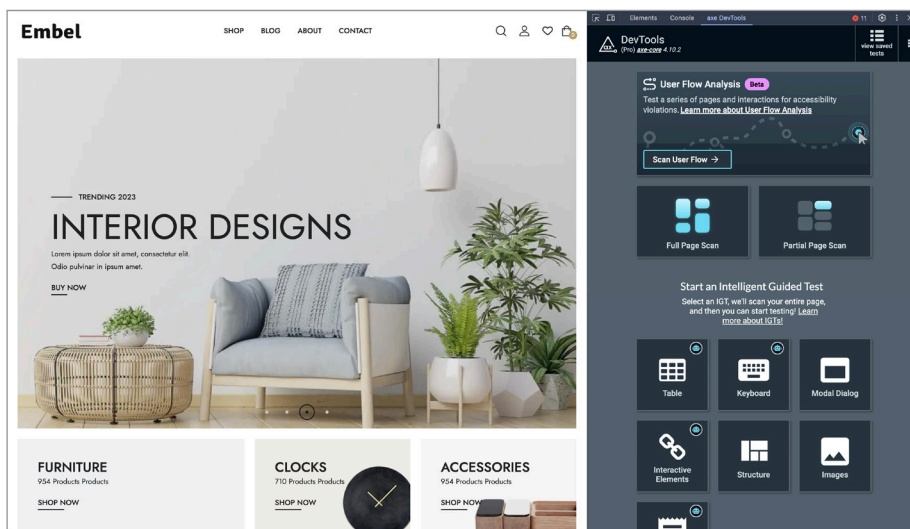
Embel

SHOP BLOG ABOUT CONTACT

TRENDING 2023

INTERIOR DESIGNS

Lorem ipsum dolor sit amet, consectetur elit. Odio pulvinar in ipsum amet.

BUY NOW

FURNITURE
954 Products Products
SHOP NOW

CLOCKS
710 Products Products
SHOP NOW

ACCESSORIES
954 Products Products
SHOP NOW

Elements Console axe DevTools

11

DevTools
(Pro) axe-core 4.10.2

view saved tests

User Flow Analysis Beta

Test a series of pages and interactions for accessibility violations. Learn more about User Flow Analysis

Scan User Flow →

Full Page Scan

Partial Page Scan

Start an Intelligent Guided Test

Select an IGT, we'll scan your entire page, and then you can start testing! Learn more about IGTs!

Table

Keyboard

Modal Dialog

Interactive Elements

Structure

Images